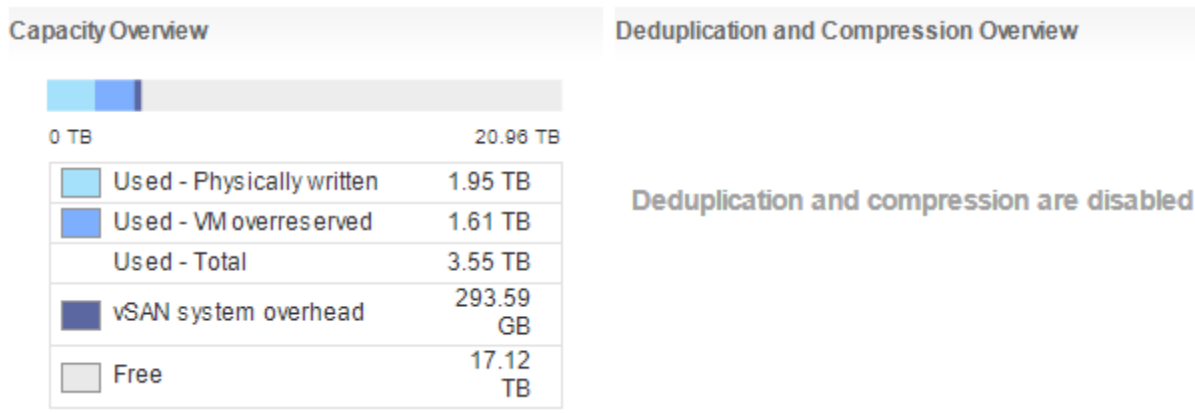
Capacity Overview

0 TB

20.96 TB

| Used - Physically written | 1.95 TB |
|---|---|
| Used - VM overreserved | 1.61 TB |
| Used - Total | 3.55 TB |
| vSAN system overhead | 293.59 GB |
| Free | 17.12 TB |

Deduplication and Compression Overview

Deduplication and compression are disabled